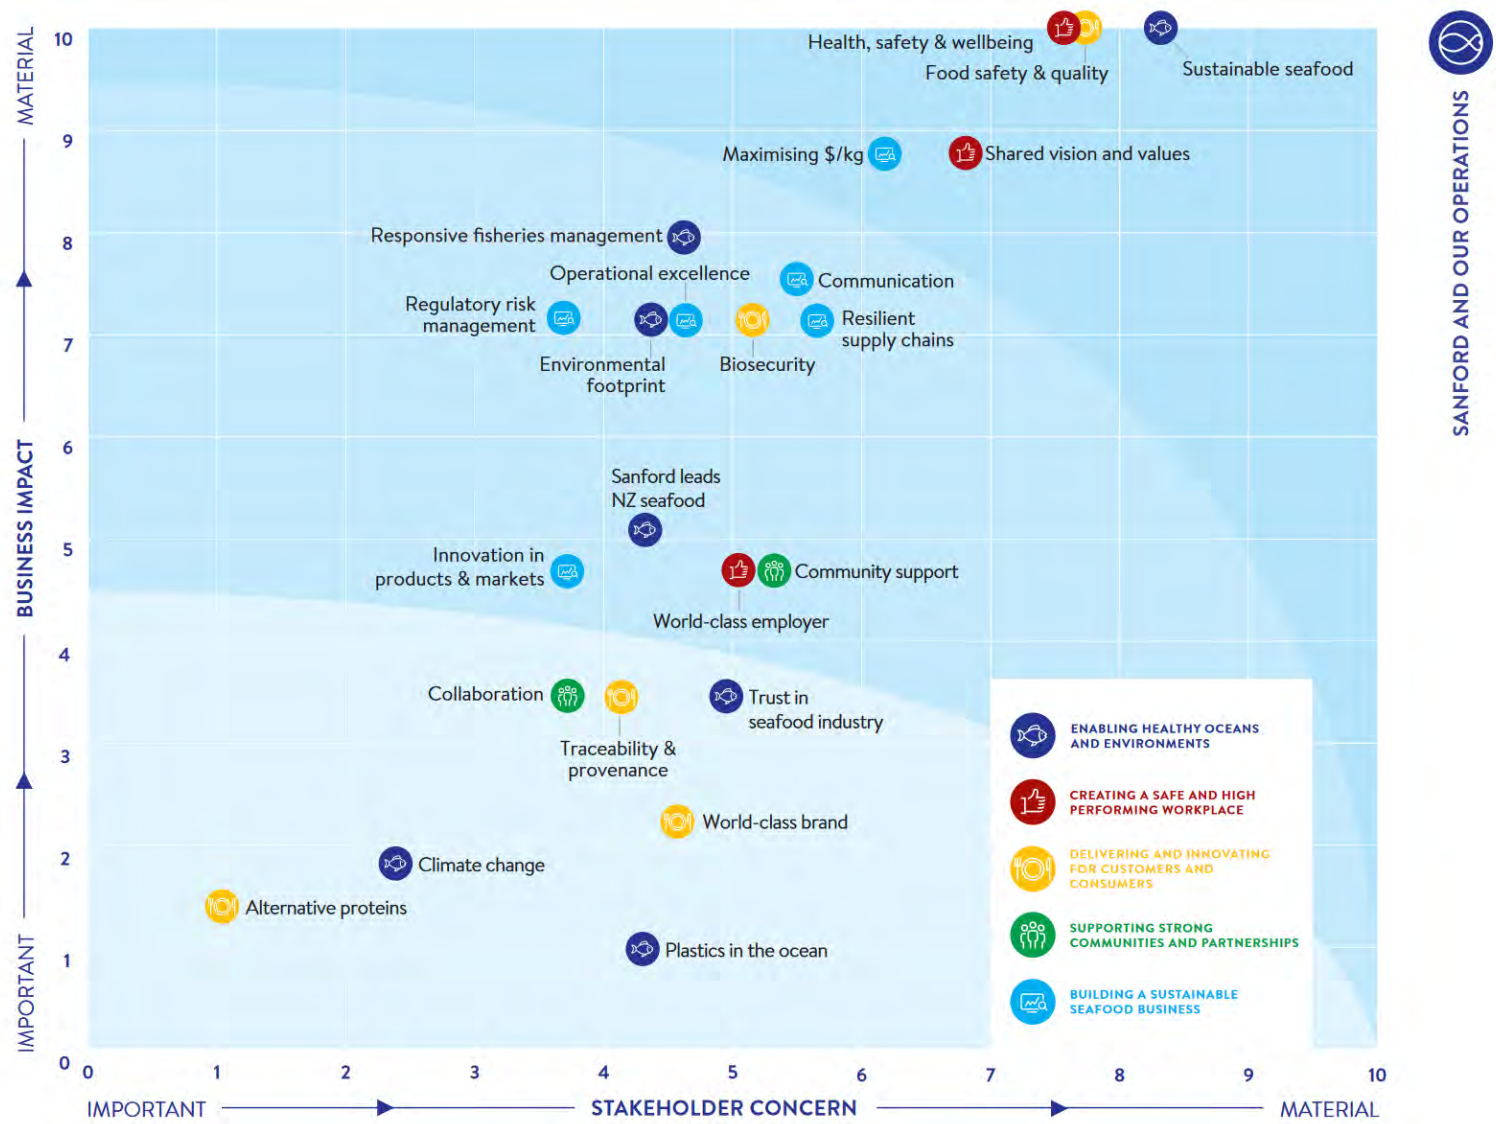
MATERIAL
BUSINESS IMPACT
IMPORTANT

10
9
8
7
6
5
4
3
2
1
0

Health, safety & wellbeing
Food safety & quality
Sustainable seafood
Maximising $/kg
Shared vision and values
Responsive fisheries management
Operational excellence
Communication
Regulatory risk management
Resilient supply chains
Environmental footprint
Biosecurity
Sanford leads NZ seafood
Innovation in products & markets
Community support
World-class employer
Collaboration
Trust in seafood industry
Traceability & provenance
World-class brand
Climate change
Alternative proteins
Plastics in the ocean

ENABLING HEALTHY OCEANS AND ENVIRONMENTS
CREATING A SAFE AND HIGH PERFORMING WORKPLACE
DELIVERING AND INNOVATING FOR CUSTOMERS AND CONSUMERS
SUPPORTING STRONG COMMUNITIES AND PARTNERSHIPS
BUILDING A SUSTAINABLE SEAFOOD BUSINESS

SANFORD AND OUR OPERATIONS

0 1 2 3 4 5 6 7 8 9 10
IMPORTANT
STAKEHOLDER CONCERN
MATERIAL